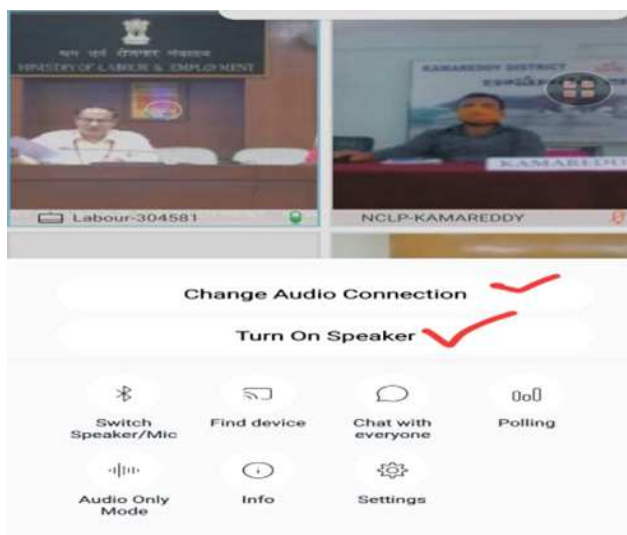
श्रम एवं रोजगार मंत्रालय
MINISTRY OF LABOUR & EMPLOYMENT

KAMAREDDY DISTRICT
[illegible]

KAMAREDD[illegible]

Labour-304581

NCLP-KAMAREDDY

Change Audio Connection

Turn On Speaker

Switch Speaker/Mic

Find device

Chat with everyone

Polling

Audio Only Mode

Info

Settings